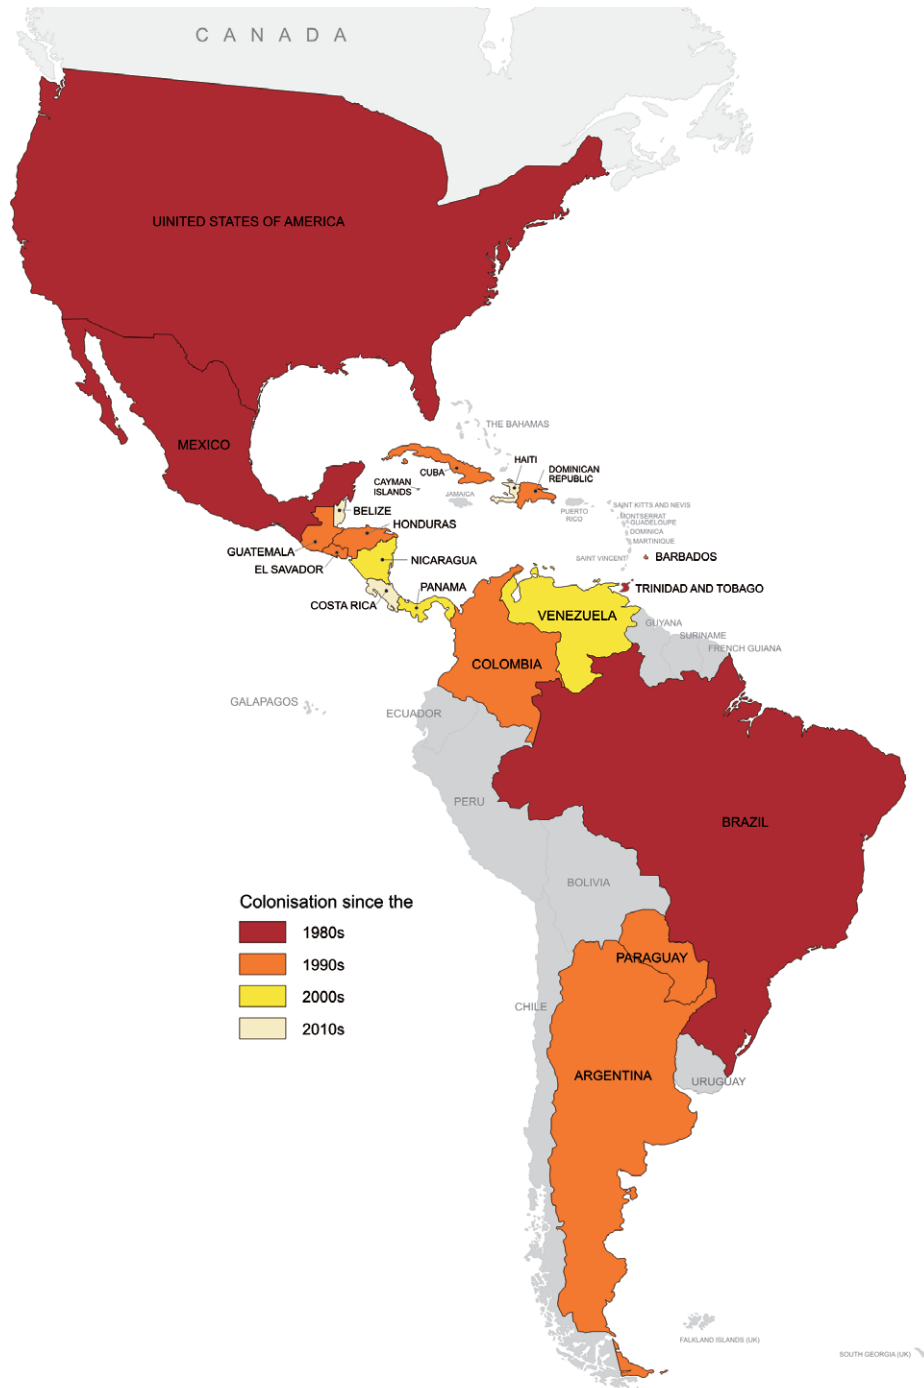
CANADA

UINITED STATES OF AMERICA

MEXICO

THE BAHAMAS

CUBA

HAITI

DOMINICAN REPUBLIC

CAYMAN ISLANDS

JAMAICA

PUERTO RICO

SAINT KITTS AND NEVIS

MONTSERRAT

GUADELOUPE

DOMINICA

MARTINIQUE

SAINT VINCENT

BARBADOS

TRINIDAD AND TOBAGO

BELIZE

HONDURAS

GUATEMALA

EL SAVADOR

NICARAGUA

PANAMA

COSTA RICA

VENEZUELA

GUYANA

SURINAME

FRENCH GUIANA

COLOMBIA

GALAPAGOS

ECUADOR

PERU

BRAZIL

BOLIVIA

Colonisation since the

1980s

1990s

2000s

2010s

PARAGUAY

CHILE

ARGENTINA

URUGUAY

FALKLAND ISLANDS (UK)

SOUTH GEORGIA (UK)